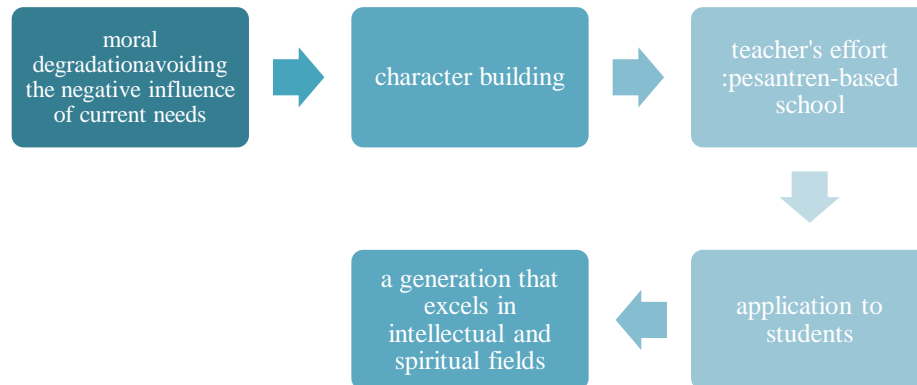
moral degradationavoiding the negative influence of current needs

character building

teacher's effort :pesantren-based school

application to students

a generation that excels in intellectual and spiritual fields